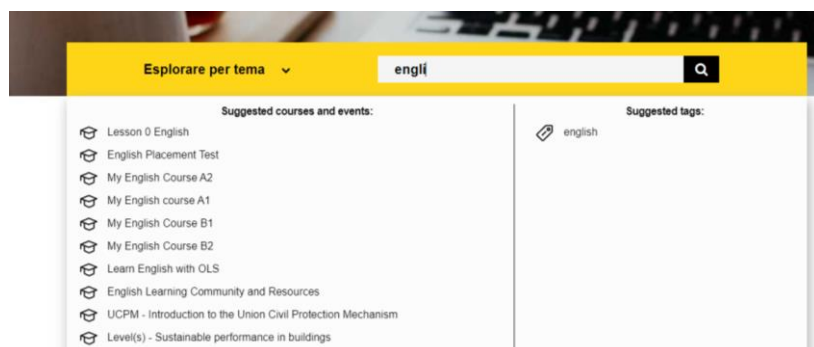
Esplorare per tema

engli

Suggested courses and events:

Lesson 0 English

English Placement Test

My English Course A2

My English course A1

My English Course B1

My English Course B2

Learn English with OLS

English Learning Community and Resources

UCPM - Introduction to the Union Civil Protection Mechanism

Level(s) - Sustainable performance in buildings

Suggested tags:

english